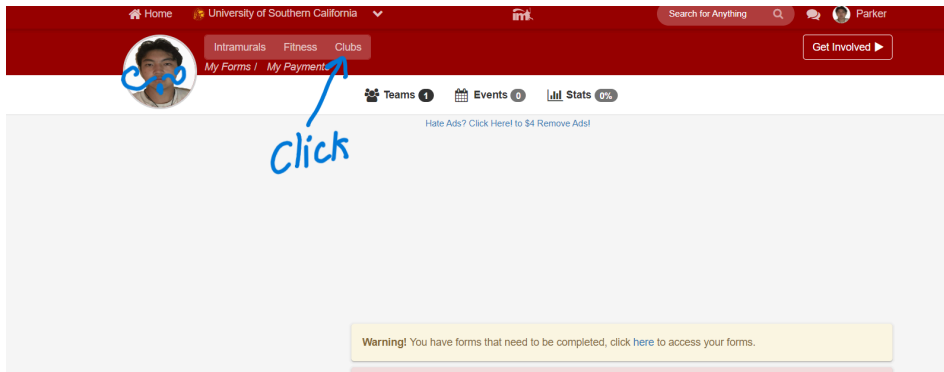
Home University of Southern California Search for Anything Parker

Intramurals Fitness Clubs

My Forms / My Payments

Get Involved ▶

Teams 1 Events 0 Stats 0%

Hate Ads? Click Here! to $4 Remove Ads!

Click

Warning! You have forms that need to be completed, click here to access your forms.